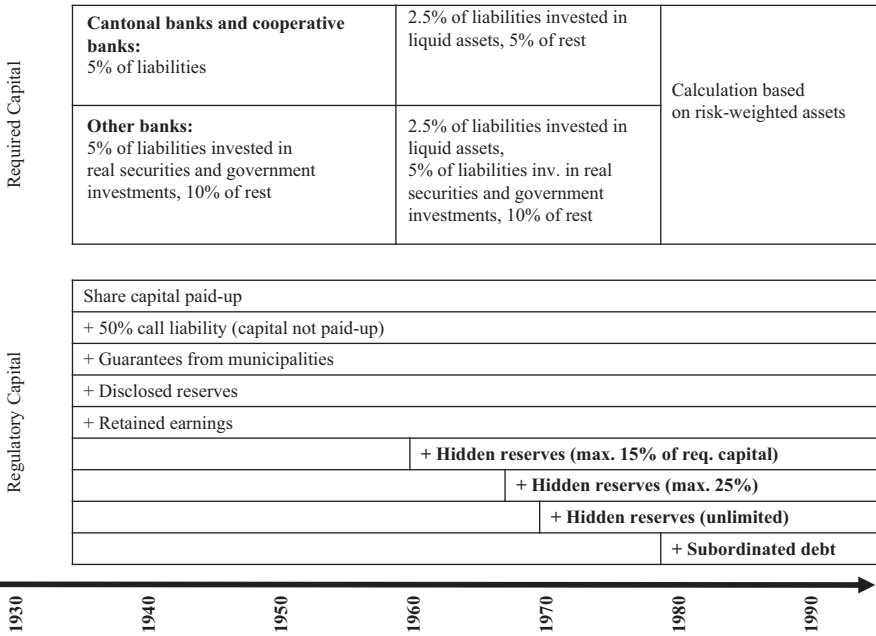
Required Capital

| **Cantonal banks and cooperative banks:** 5% of liabilities | 2.5% of liabilities invested in liquid assets, 5% of rest | Calculation based on risk-weighted assets |
|---|---|---|
| **Other banks:** 5% of liabilities invested in real securities and government investments, 10% of rest | 2.5% of liabilities invested in liquid assets, 5% of liabilities inv. in real securities and government investments, 10% of rest | |

Regulatory Capital

Share capital paid-up

+ 50% call liability (capital not paid-up)

+ Guarantees from municipalities

+ Disclosed reserves

+ Retained earnings

**+ Hidden reserves (max. 15% of req. capital)**

**+ Hidden reserves (max. 25%)**

**+ Hidden reserves (unlimited)**

**+ Subordinated debt**

1930 1940 1950 1960 1970 1980 1990